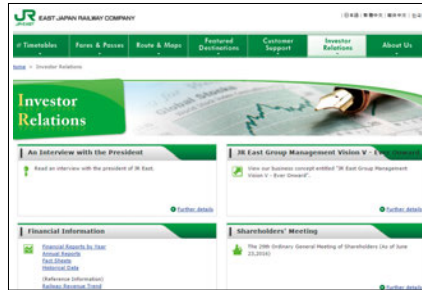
JR EAST JAPAN RAILWAY COMPANY

日本語 | 简体中文 | 繁體中文 | 한국어

Timetables | Fares & Passes | Route & Maps | Featured Destinations | Customer Support | Investor Relations | About Us

Home > Investor Relations

Investor Relations

Global Stocks

An Interview with the President

Read an interview with the president of JR East.

Further details

JR East Group Management Vision V - Ever Onward

View our business concept entitled "JR East Group Management Vision V – Ever Onward".

Further details

Financial Information

Financial Reports by Year
Annual Reports
Fact Sheets
Historical Data

(Reference Information)
Railway Revenue Trend

Shareholders' Meeting

The 29th Ordinary General Meeting of Shareholders (As of June 23,2016)

Further details